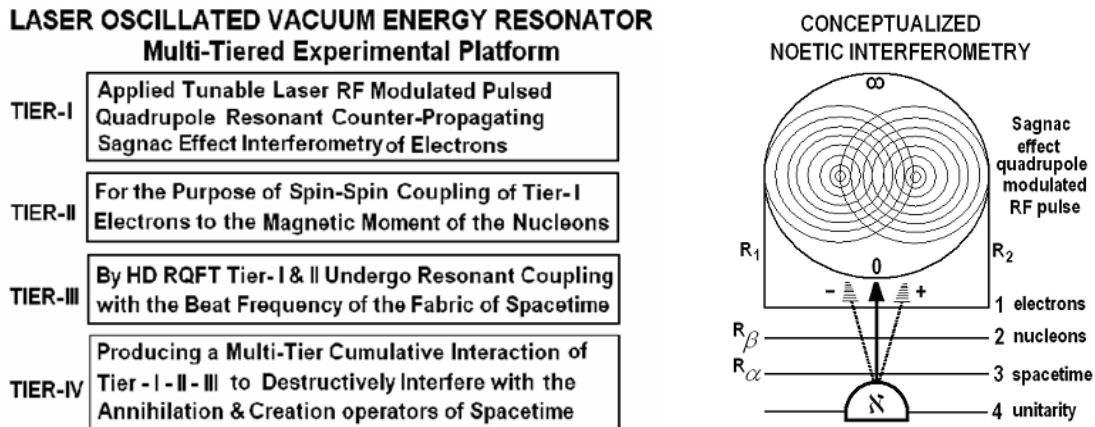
LASER OSCILLATED VACUUM ENERGY RESONATOR
Multi-Tiered Experimental Platform

TIER-I Applied Tunable Laser RF Modulated Pulsed Quadrupole Resonant Counter-Propagating Sagnac Effect Interferometry of Electrons

TIER-II For the Purpose of Spin-Spin Coupling of Tier-I Electrons to the Magnetic Moment of the Nucleons

TIER-III By HD RQFT Tier-I & II Undergo Resonant Coupling with the Beat Frequency of the Fabric of Spacetime

TIER-IV Producing a Multi-Tier Cumulative Interaction of Tier - I - II - III to Destructively Interfere with the Annihilation & Creation operators of Spacetime

CONCEPTUALIZED
NOETIC INTERFEROMETRY

$\infty$

Sagnac effect quadrupole modulated RF pulse

$R_1$

$R_2$

0

-

+

1 electrons

$R_\beta$

2 nucleons

$R_\alpha$

3 spacetime

א

4 unitarity